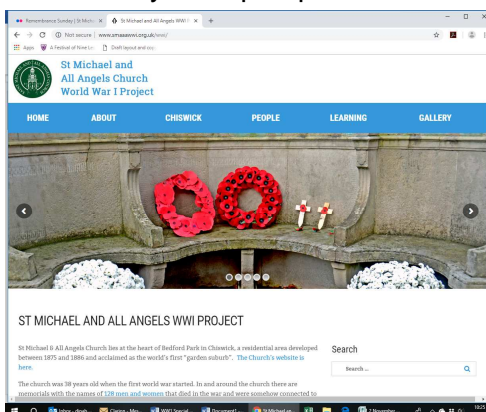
Remembrance Sunday | St Micha ×
St Michael and All Angels WWI ×
+

Not secure | www.smaaawwi.org.uk/www/

Apps
A Festival of Nine Le
Draft layout and co

St Michael and
All Angels Church
World War I Project

HOME
ABOUT
CHISWICK
PEOPLE
LEARNING
GALLERY

ST MICHAEL AND ALL ANGELS WWI PROJECT

St Michael & All Angels Church lies at the heart of Bedford Park in Chiswick, a residential area developed between 1875 and 1886 and acclaimed as the world's first "garden suburb". The Church's website is here.

The church was 38 years old when the first world war started. In and around the church there are memorials with the names of 128 men and women that died in the war and were somehow connected to

Search

Search ...

Inbox - dlrosh
Claims - Mes
WWI Special
Document1
St Michael an
2 November
18:25